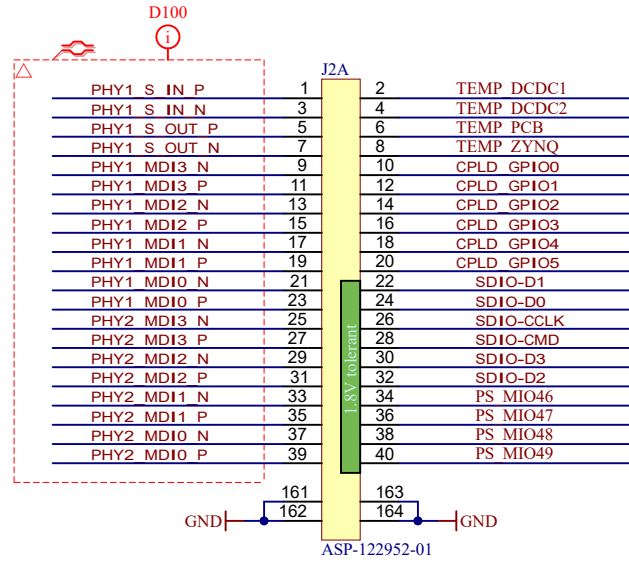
D100

J2A

| | | | |
|---|---|---|---|
| PHY1_S_IN_P | 1 | 2 | TEMP_DCDC1 |
| PHY1_S_IN_N | 3 | 4 | TEMP_DCDC2 |
| PHY1_S_OUT_P | 5 | 6 | TEMP_PCB |
| PHY1_S_OUT_N | 7 | 8 | TEMP_ZYNQ |
| PHY1_MDI3_N | 9 | 10 | CPLD_GPIO0 |
| PHY1_MDI3_P | 11 | 12 | CPLD_GPIO1 |
| PHY1_MDI2_N | 13 | 14 | CPLD_GPIO2 |
| PHY1_MDI2_P | 15 | 16 | CPLD_GPIO3 |
| PHY1_MDI1_N | 17 | 18 | CPLD_GPIO4 |
| PHY1_MDI1_P | 19 | 20 | CPLD_GPIO5 |
| PHY1_MDI0_N | 21 | 22 | SDIO-D1 |
| PHY1_MDI0_P | 23 | 24 | SDIO-D0 |
| PHY2_MDI3_N | 25 | 26 | SDIO-CCLK |
| PHY2_MDI3_P | 27 | 28 | SDIO-CMD |
| PHY2_MDI2_N | 29 | 30 | SDIO-D3 |
| PHY2_MDI2_P | 31 | 32 | SDIO-D2 |
| PHY2_MDI1_N | 33 | 34 | PS_MIO46 |
| PHY2_MDI1_P | 35 | 36 | PS_MIO47 |
| PHY2_MDI0_N | 37 | 38 | PS_MIO48 |
| PHY2_MDI0_P | 39 | 40 | PS_MIO49 |

1.8V tolerant

161 163
GND 162 164 GND

ASP-122952-01